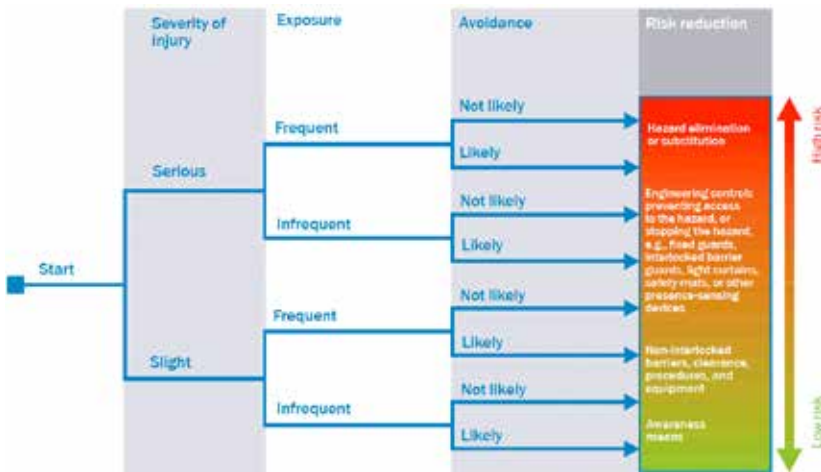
Severity of injury

Exposure

Avoidance

Risk reduction

Start

Serious

Slight

Frequent

Infrequent

Frequent

Infrequent

Not likely

Likely

Not likely

Likely

Not likely

Likely

Not likely

Likely

Hazard elimination or substitution

Engineering controls preventing access to the hazard, or stopping the hazard, e.g., fixed guards, interlocked barrier guards, light curtains, safety mats, or other presence-sensing devices

Non-interlocked barriers, clearance, procedures, and equipment

Awareness means

High risk

Low risk